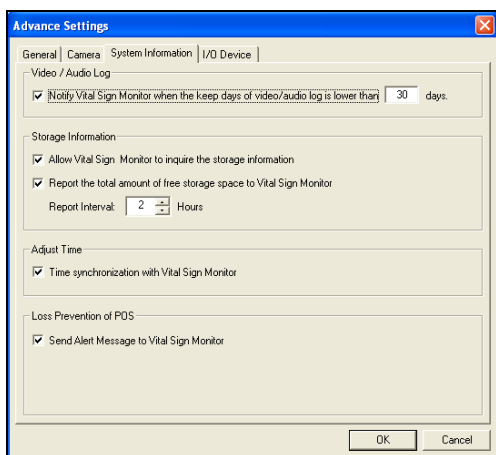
Advance Settings

General | Camera | System Information | I/O Device

Video / Audio Log

☑ Notify Vital Sign Monitor when the keep days of video/audio log is lower than 30 days.

Storage Information

☑ Allow Vital Sign Monitor to inquire the storage information

☑ Report the total amount of free storage space to Vital Sign Monitor

Report Interval: 2 Hours

Adjust Time

☑ Time synchronization with Vital Sign Monitor

Loss Prevention of POS

☑ Send Alert Message to Vital Sign Monitor

OK Cancel